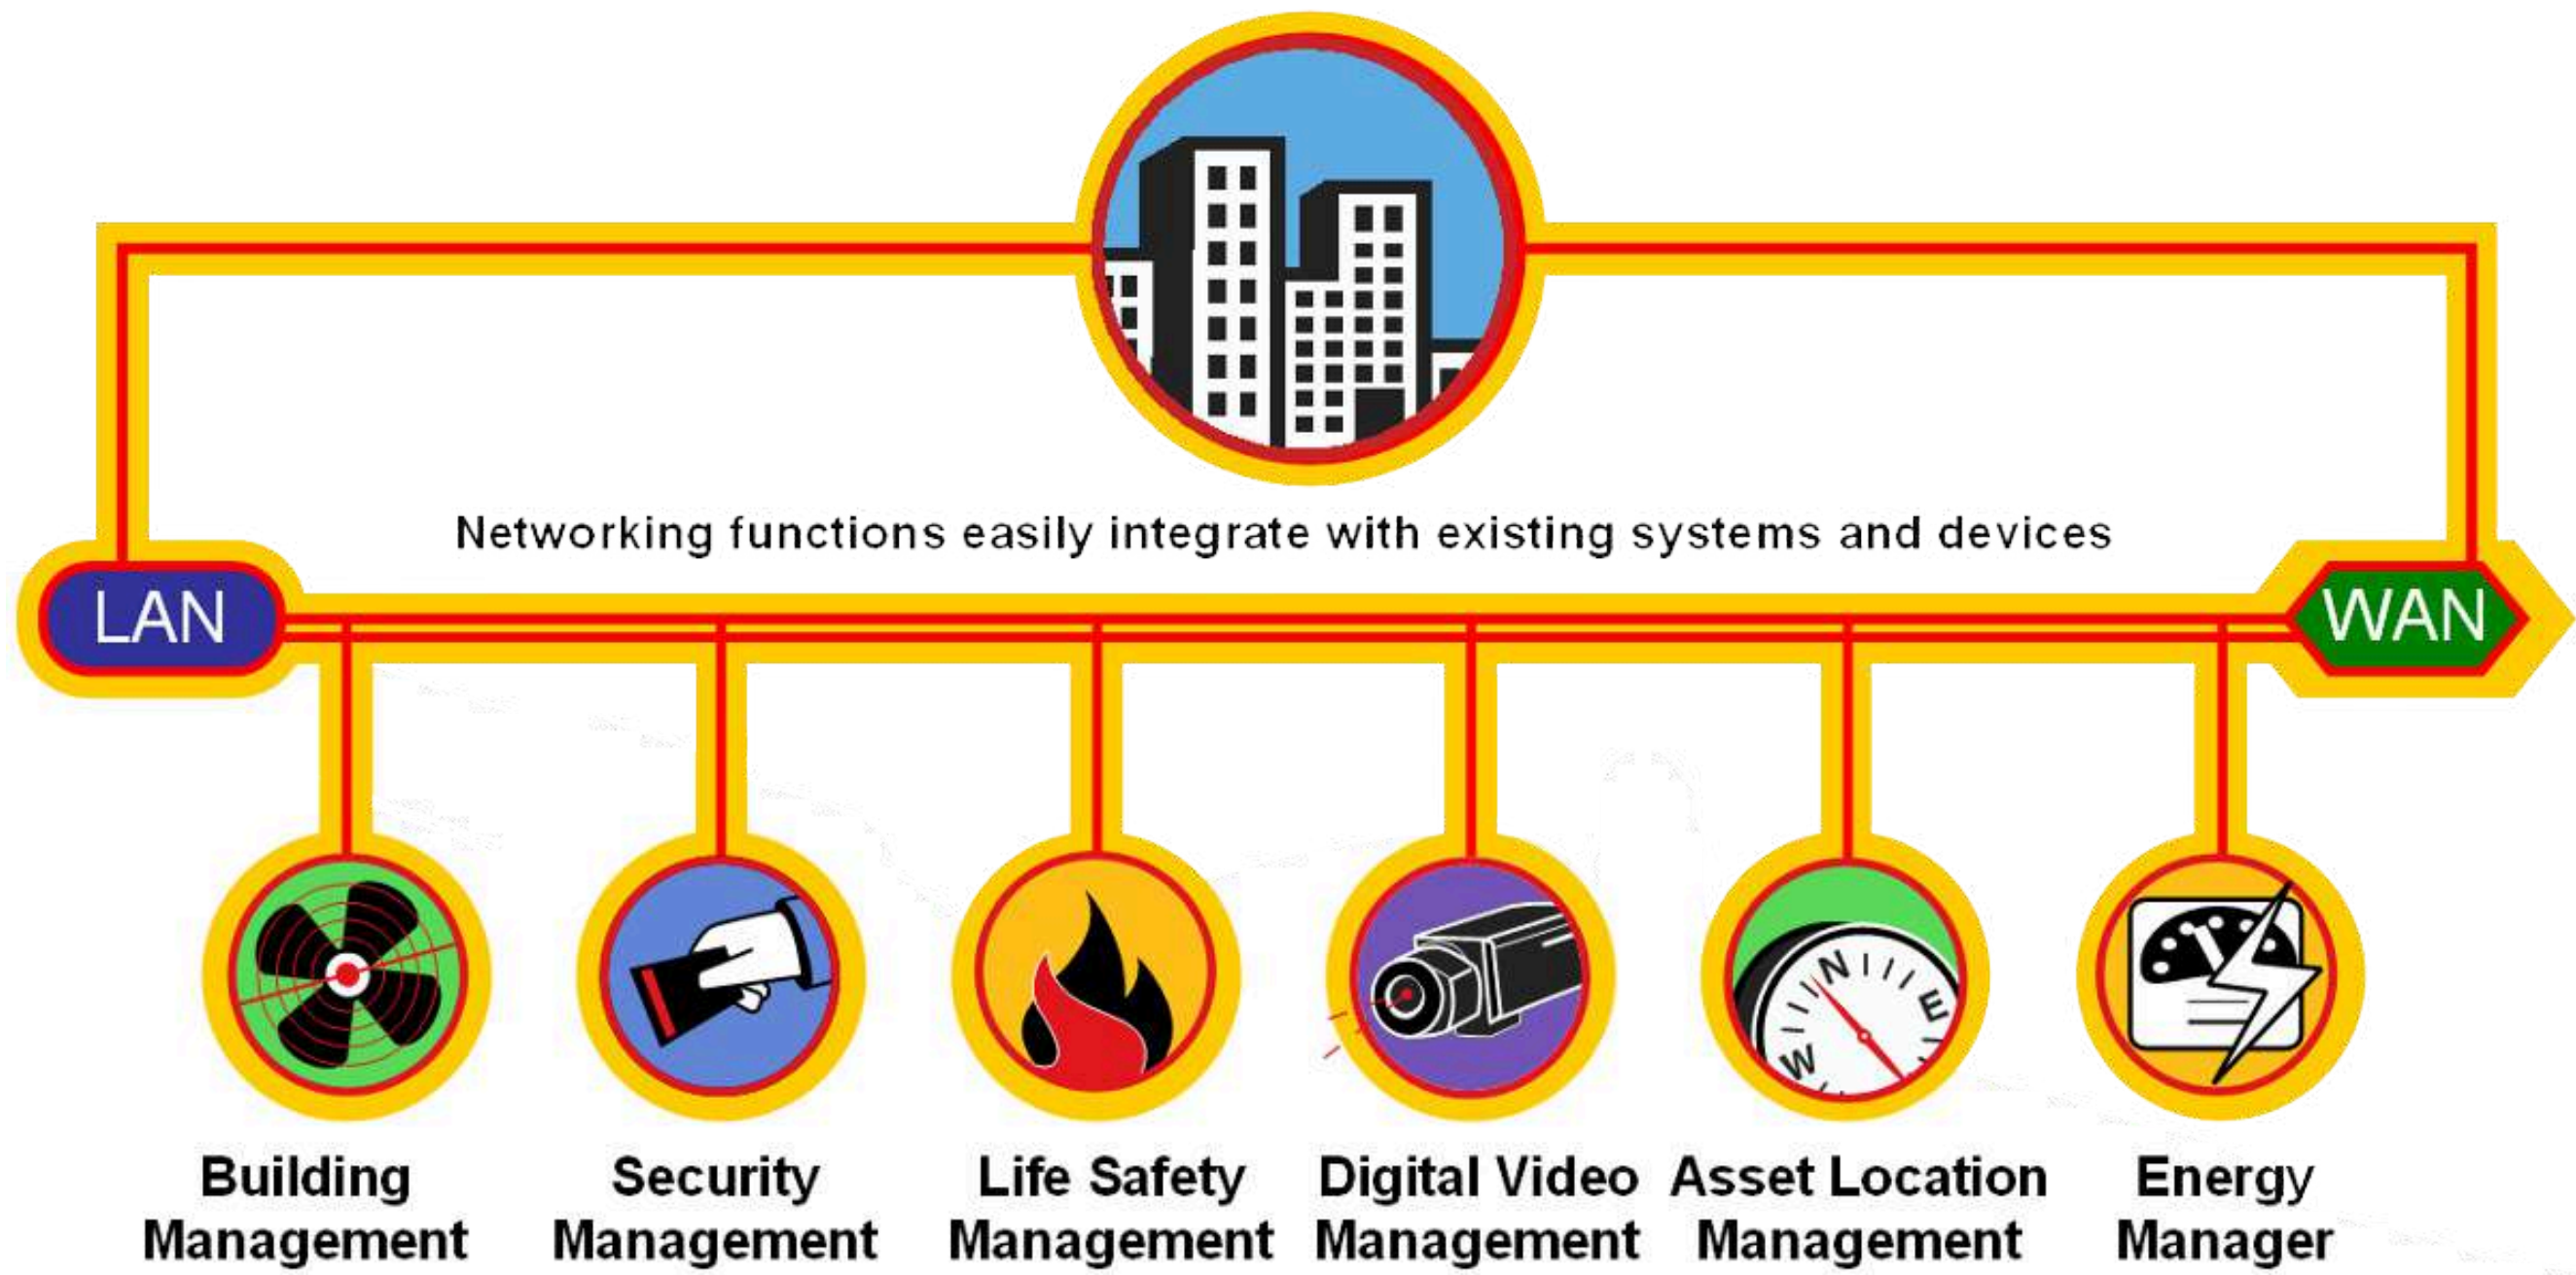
Networking functions easily integrate with existing systems and devices

LAN

WAN

N

E

W

Building Management

Security Management

Life Safety Management

Digital Video Management

Asset Location Management

Energy Manager